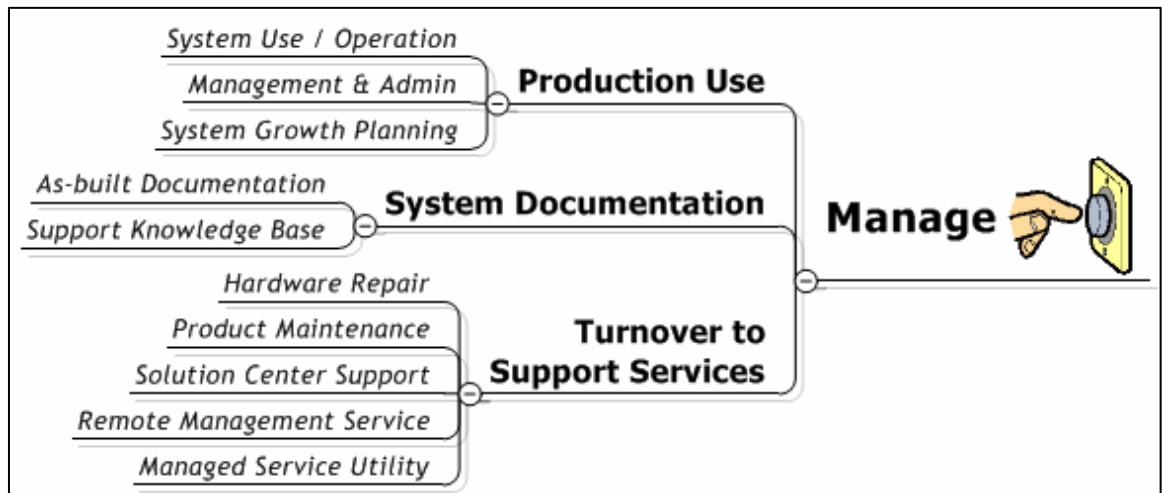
System Use / Operation
Management & Admin
System Growth Planning
Production Use

As-built Documentation
Support Knowledge Base
System Documentation

Manage

Hardware Repair
Product Maintenance
Solution Center Support
Remote Management Service
Managed Service Utility
Turnover to Support Services